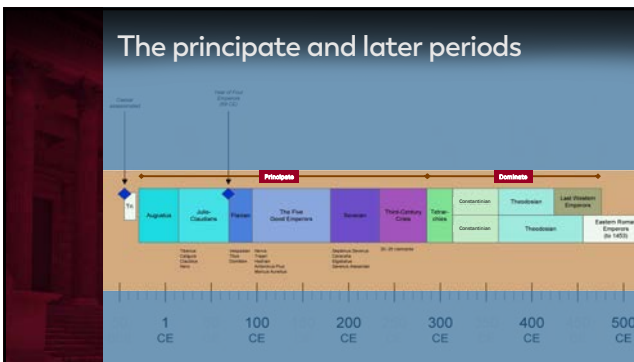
The principate and later periods

Caesar assassinated

Year of Four Emperors (69 CE)

Principate

Dominate

Tr.

Augustus

Julio-Claudians

Flavians

The Five Good Emperors

Severan

Third-Century Crisis

Tetrarchies

Constantinian

Theodosian

Last Western Emperors

Constantinian

Theodosian

Eastern Roman Emperors (to 1453)

Tiberius
Caligula
Claudius
Nero

Vespasian
Titus
Domitian

Nerva
Trajan
Hadrian
Antoninus Pius
Marcus Aurelius

Septimius Severus
Caracalla
Elagabalus
Severus Alexander

26 - 28 emperors

1
CE

100
CE

200
CE

300
CE

400
CE

500
CE